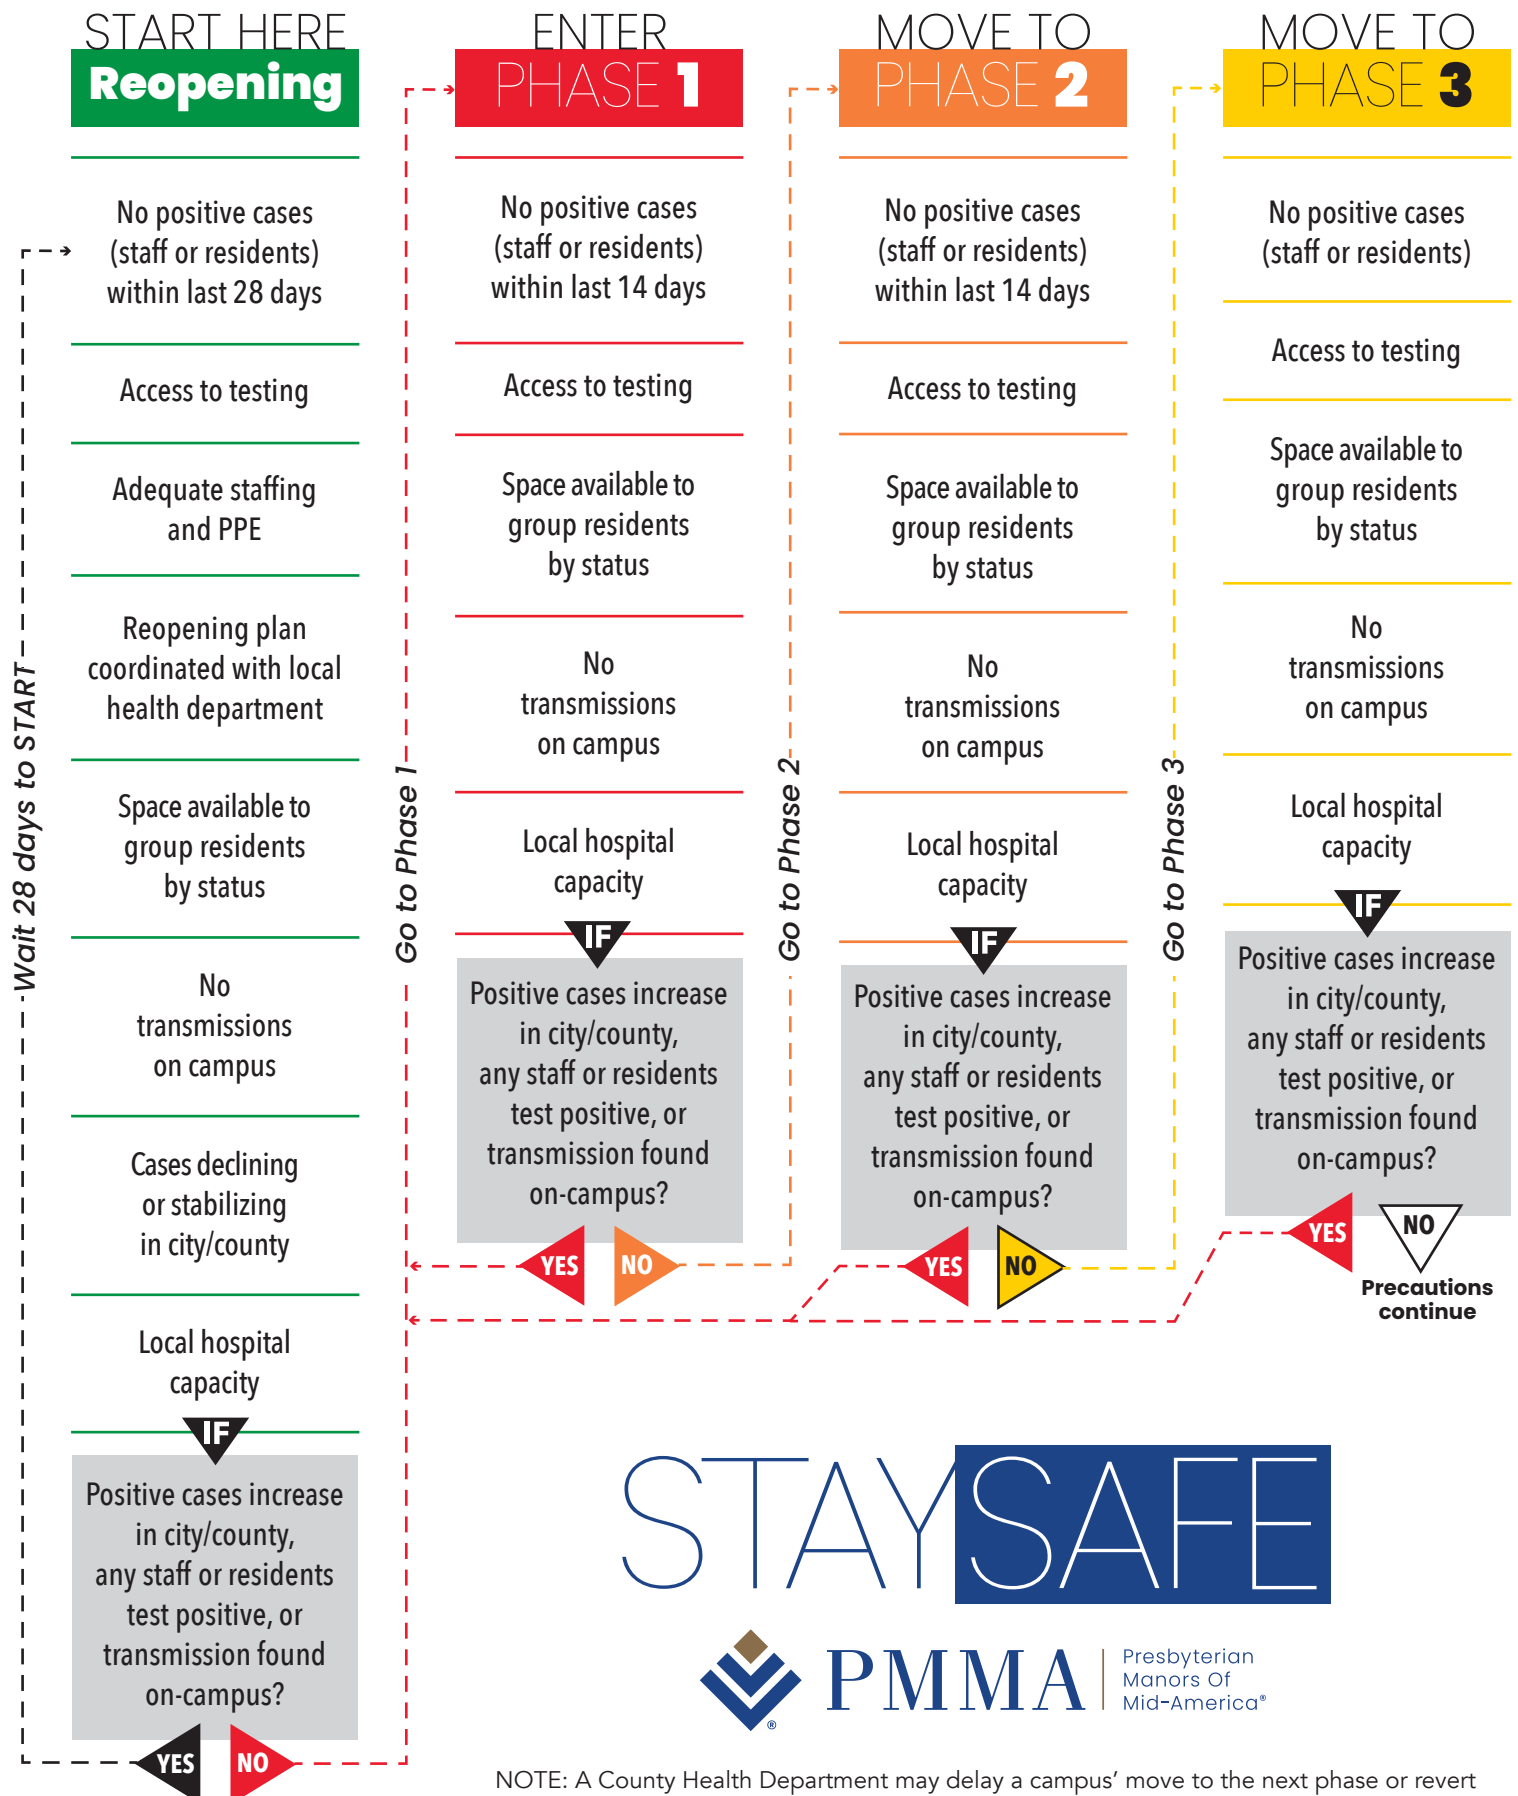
START HERE
Reopening

No positive cases (staff or residents) within last 28 days

Access to testing

Adequate staffing and PPE

Reopening plan coordinated with local health department

Space available to group residents by status

No transmissions on campus

Cases declining or stabilizing in city/county

Local hospital capacity

IF

Positive cases increase in city/county, any staff or residents test positive, or transmission found on-campus?

YES NO

Wait 28 days to START

Go to Phase 1

ENTER
PHASE 1

No positive cases (staff or residents) within last 14 days

Access to testing

Space available to group residents by status

No transmissions on campus

Local hospital capacity

IF

Positive cases increase in city/county, any staff or residents test positive, or transmission found on-campus?

YES NO

Go to Phase 2

MOVE TO
PHASE 2

No positive cases (staff or residents) within last 14 days

Access to testing

Space available to group residents by status

No transmissions on campus

Local hospital capacity

IF

Positive cases increase in city/county, any staff or residents test positive, or transmission found on-campus?

YES NO

Go to Phase 3

MOVE TO
PHASE 3

No positive cases (staff or residents)

Access to testing

Space available to group residents by status

No transmissions on campus

Local hospital capacity

IF

Positive cases increase in city/county, any staff or residents test positive, or transmission found on-campus?

YES NO

Precautions continue

STAYSAFE

PMMA Presbyterian Manors Of Mid-America®

NOTE: A County Health Department may delay a campus' move to the next phase or revert